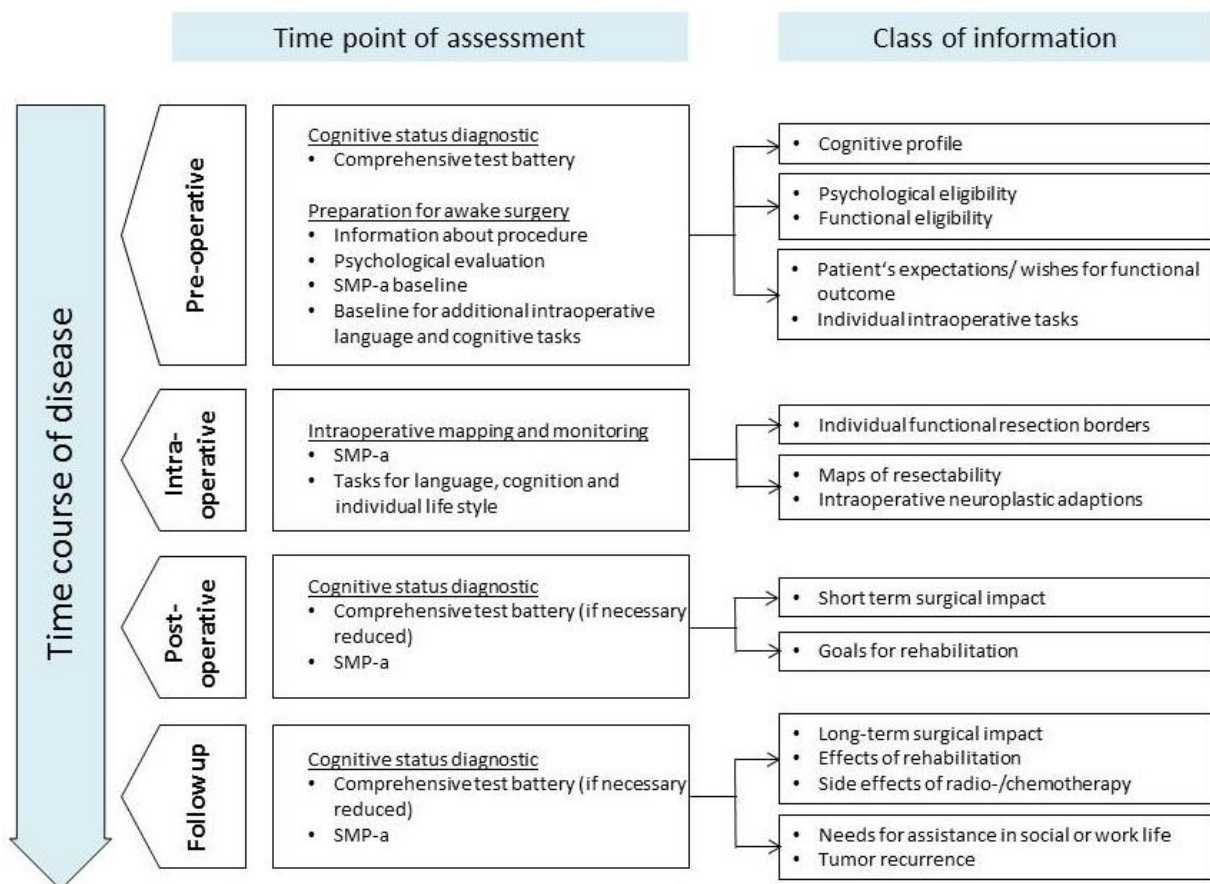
Time point of assessment

Class of information

Time course of disease

Pre-operative

Cognitive status diagnostic
• Comprehensive test battery

Preparation for awake surgery
• Information about procedure
• Psychological evaluation
• SMP-a baseline
• Baseline for additional intraoperative language and cognitive tasks

• Cognitive profile

• Psychological eligibility
• Functional eligibility

• Patient's expectations/ wishes for functional outcome
• Individual intraoperative tasks

Intra-operative

Intraoperative mapping and monitoring
• SMP-a
• Tasks for language, cognition and individual life style

• Individual functional resection borders

• Maps of resectability
• Intraoperative neuroplastic adaptions

Post-operative

Cognitive status diagnostic
• Comprehensive test battery (if necessary reduced)
• SMP-a

• Short term surgical impact

• Goals for rehabilitation

Follow up

Cognitive status diagnostic
• Comprehensive test battery (if necessary reduced)
• SMP-a

• Long-term surgical impact
• Effects of rehabilitation
• Side effects of radio-/chemotherapy

• Needs for assistance in social or work life
• Tumor recurrence